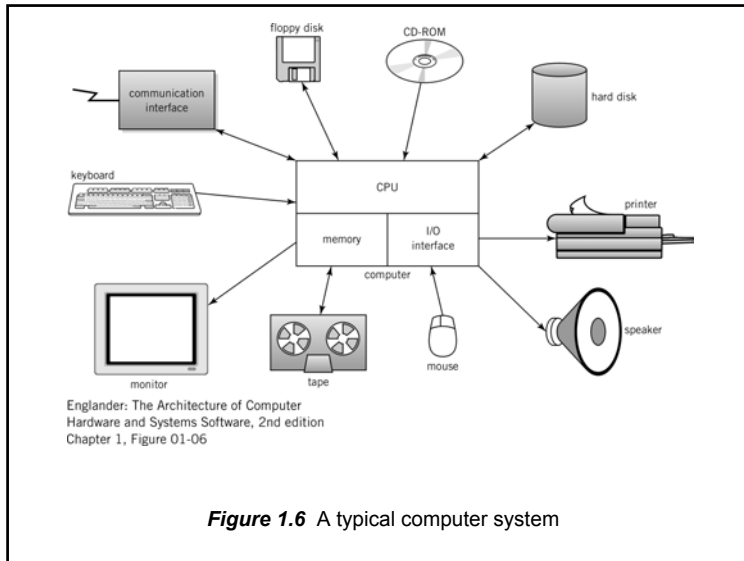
floppy disk

CD-ROM

communication interface

hard disk

keyboard

CPU

printer

memory

I/O interface

computer

speaker

monitor

tape

mouse

Englander: The Architecture of Computer Hardware and Systems Software, 2nd edition
Chapter 1, Figure 01-06

**Figure 1.6** A typical computer system